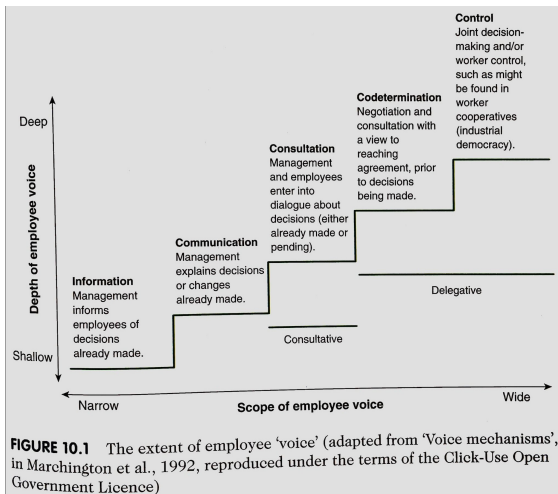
Control
Joint decision-making and/or worker control, such as might be found in worker cooperatives (industrial democracy).

Codetermination
Negotiation and consultation with a view to reaching agreement, prior to decisions being made.

Consultation
Management and employees enter into dialogue about decisions (either already made or pending).

Communication
Management explains decisions or changes already made.

Information
Management informs employees of decisions already made.

Delegative

Consultative

Deep

Shallow

Depth of employee voice

Narrow

Wide

Scope of employee voice

FIGURE 10.1 The extent of employee 'voice' (adapted from 'Voice mechanisms', in Marchington et al., 1992, reproduced under the terms of the Click-Use Open Government Licence)